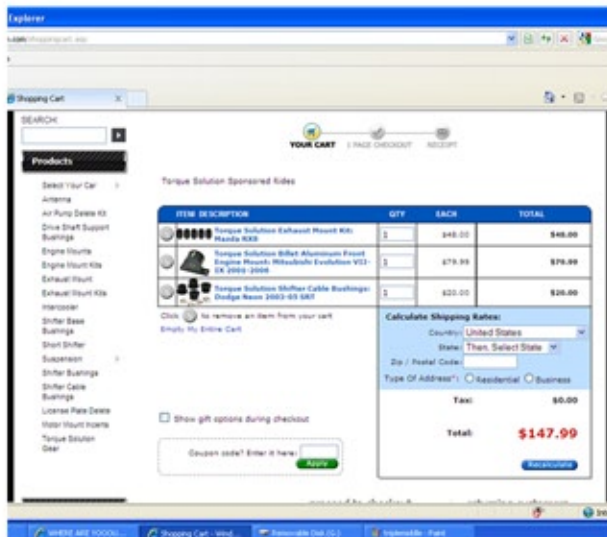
Explorer

Shopping Cart

SEARCH:

Products

Select Your Car
Antenna
Air Pump Delete Kit
Drive Shaft Support Bushings
Engine Mounts
Engine Mount Kits
Exhaust Mount
Exhaust Mount Kits
Intercooler
Shifter Base Bushings
Short Shifter
Suspension
Shifter Bushings
Shifter Cable Bushings
License Plate Delete
Motor Mount Inserts
Torque Solution Gear

YOUR CART   1 PAGE CHECKOUT   RECEIPT

Torque Solution Sponsored Rides

| ITEM DESCRIPTION | QTY | EACH | TOTAL |
|---|---|---|---|
| Torque Solution Exhaust Mount Kit: Mazda RX8 | 1 | $48.00 | $48.00 |
| Torque Solution Billet Aluminum Front Engine Mount: Mitsubishi Evolution VII-IX 2001-2006 | 1 | $79.99 | $79.99 |
| Torque Solution Shifter Cable Bushings: Dodge Neon 2003-05 SRT | 1 | $20.00 | $20.00 |

Click to remove an item from your cart
Empty My Entire Cart

Calculate Shipping Rates:
Country: United States
State: Then, Select State
Zip / Postal Code:
Type Of Address*: Residential Business

Tax: $0.00

Total: $147.99

Recalculate

Show gift options during checkout

Coupon code? Enter it here:
Apply

WHERE ARE YOOOU...   Shopping Cart - Wind...   Removable Disk (G:)   triplemiddle - Paint